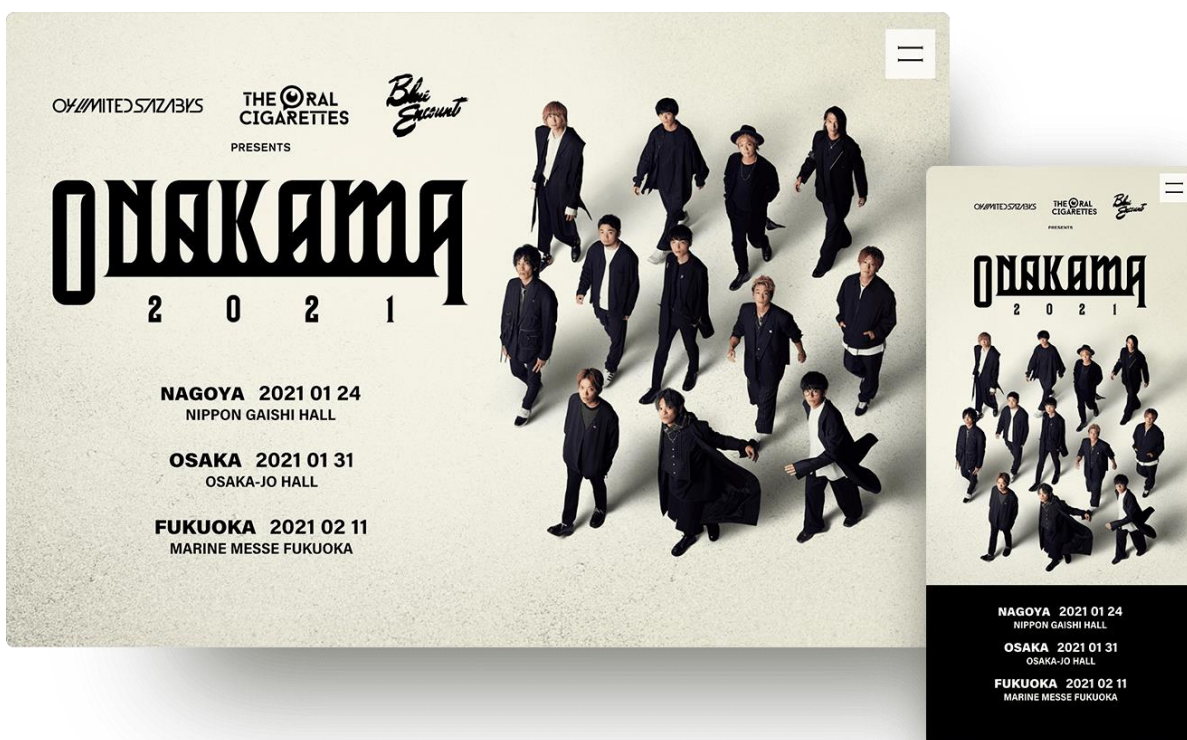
04 LIMITED SAZABYS
THE ORAL CIGARETTES
Blue Encount
PRESENTS
ONAKAMA
2 0 2 1

NAGOYA 2021 01 24
NIPPON GAISHI HALL

OSAKA 2021 01 31
OSAKA-JO HALL

FUKUOKA 2021 02 11
MARINE MESSE FUKUOKA

04 LIMITED SAZABYS
THE ORAL CIGARETTES
Blue Encount
PRESENTS
ONAKAMA
2 0 2 1

NAGOYA 2021 01 24
NIPPON GAISHI HALL

OSAKA 2021 01 31
OSAKA-JO HALL

FUKUOKA 2021 02 11
MARINE MESSE FUKUOKA